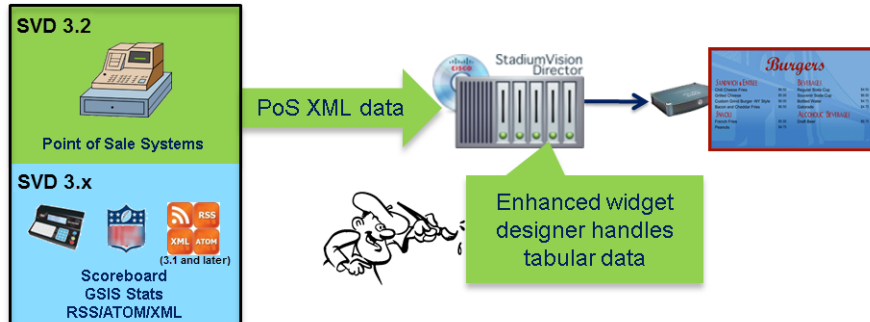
SVD 3.2

Point of Sale Systems

SVD 3.x

RSS

XML ATOM

(3.1 and later)

Scoreboard
GSIS Stats
RSS/ATOM/XML

PoS XML data

CISCO

StadiumVision Director

Burgers

Enhanced widget designer handles tabular data